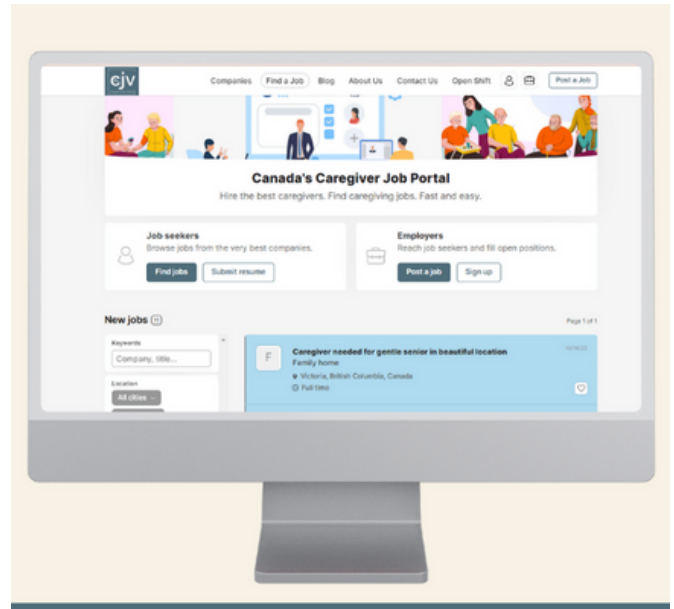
cjv

Companies Find a Job Blog About Us Contact Us Open Shift Post a Job

Canada's Caregiver Job Portal

Hire the best caregivers. Find caregiving jobs. Fast and easy.

Job seekers
Browse jobs from the very best companies.
Find jobs Submit resume

Employers
Reach job seekers and fill open positions.
Post a job Sign up

New jobs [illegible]

Page 1 of 1

Keywords
Company, title...

Location
All cities

F
Caregiver needed for gentle senior in beautiful location
Family home
Victoria, British Columbia, Canada
Full time